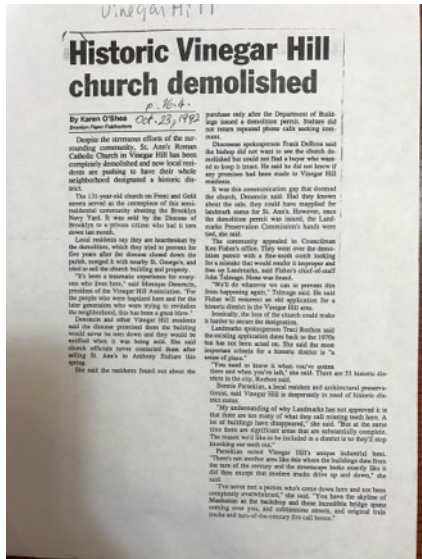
Vinegar Hill

Historic Vinegar Hill church demolished

By Karen O'Shea
Brooklyn Paper Publications

p. 16.A
Oct. 23, 1992

Despite the strenuous efforts of the surrounding community, St. Ann's Roman Catholic Church in Vinegar Hill has been completely demolished and now local residents are pushing to have their whole neighborhood designated a historic district.

The 131-year-old church on Front and Gold streets served as the cornerstone of this semi-residential community abutting the Brooklyn Navy Yard. It was sold by the Diocese of Brooklyn to a private citizen who had it torn down last month.

Local residents say they are heartbroken by the demolition, which they tried to prevent for five years after the diocese closed down the parish, merged it with nearby St. George's, and tried to sell the church building and property.

"It's been a traumatic experience for everyone who lives here," said Monique Denoncin, president of the Vinegar Hill Association. "For the people who were baptized here and for the later generation who were trying to revitalize the neighborhood, this has been a great blow."

Denoncin and other Vinegar Hill residents said the diocese promised them the building would never be torn down and they would be notified when it was being sold. She said church officials never contacted them after selling St. Ann's to Anthony Suliano this spring.

She said the residents found out about the purchase only after the Department of Buildings issued a demolition permit. Suliano did not return repeated phone calls seeking comment.

Diocesan spokesperson Frank DeRosa said the bishop did not want to see the church demolished but could not find a buyer who wanted to keep it intact. He said he did not know if any promises had been made to Vinegar Hill residents.

It was this communication gap that doomed the church, Denoncin said. Had they known about the sale, they could have reapplied for landmark status for St. Ann's. However, once the demolition permit was issued, the Landmarks Preservation Commission's hands were tied, she said.

The community appealed to Councilman Ken Fisher's office. They went over the demolition permit with a fine-tooth comb looking for a mistake that would render it improper and free up Landmarks, said Fisher's chief-of-staff John Talmage. None was found.

"We'll do whatever we can to prevent this from happening again," Talmage said. He said Fisher will resurrect an old application for a historic district in the Vinegar Hill area.

Ironically, the loss of the church could make it harder to secure the designation.

Landmarks spokesperson Traci Roelker said the existing application dates back to the 1970s but has not been acted on. She said the most important criteria for a historic district is "a sense of place."

"You need to know it when you've gotten there and when you've left," she said. There are 55 historic districts in the city, Roelker said.

Bonnie Parenkian, a local resident and architectural preservationist, said Vinegar Hill is desperately in need of historic district status.

"My understanding of why Landmarks has not approved it is that there are too many of what they call missing teeth here. A lot of buildings have disappeared," she said. "But at the same time there are significant areas that are substantially complete. The reason we'd like to be included in a district is so they'll stop knocking our teeth out."

Parenkian noted Vinegar Hill's unique industrial bent. "There's not another area like this where the buildings date from the turn of the century and the streetscape looks exactly like it did then except that modern trucks drive up and down," she said.

"I've never met a person who's come down here and not been completely overwhelmed," she said. "You have the skyline of Manhattan as the backdrop and these incredible bridge spans veering over you, and cobblestone streets, and original trolls tracks and turn-of-the-century fire call boxes."